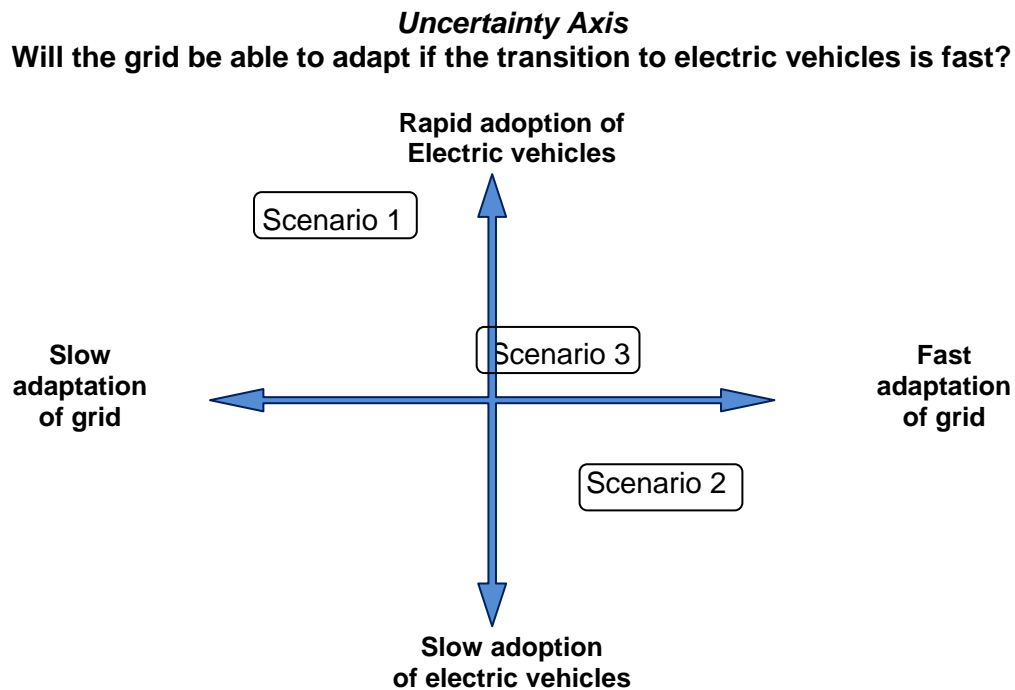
*Uncertainty Axis*
**Will the grid be able to adapt if the transition to electric vehicles is fast?**

Rapid adoption of Electric vehicles

Scenario 1

Slow adaptation of grid

Scenario 3

Fast adaptation of grid

Scenario 2

Slow adoption of electric vehicles